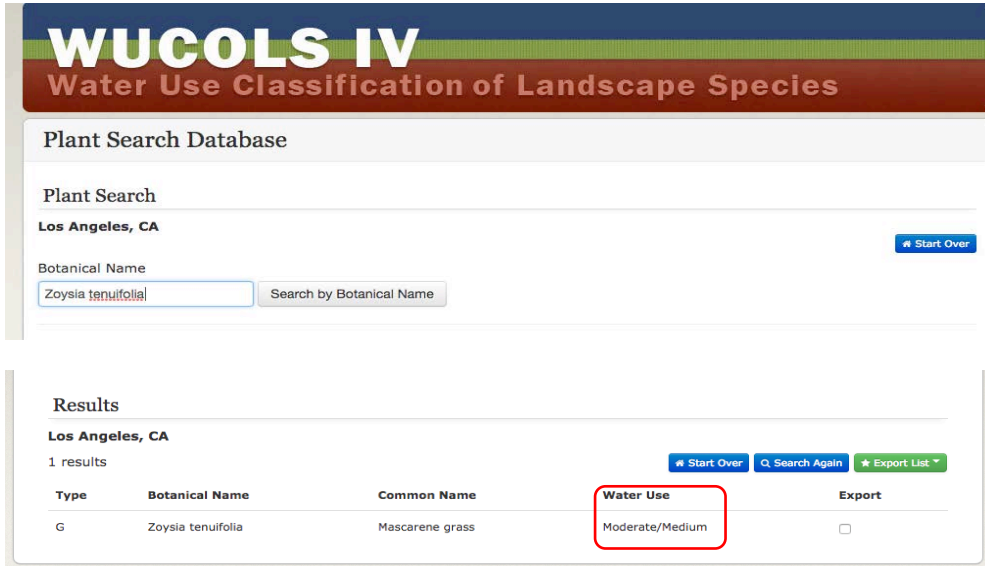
WUCOLS IV
Water Use Classification of Landscape Species

Plant Search Database

Plant Search

Los Angeles, CA

Start Over

Botanical Name

Zoysia tenuifolia

Search by Botanical Name

Results

Los Angeles, CA

1 results

Start Over
Search Again
Export List

| Type | Botanical Name | Common Name | Water Use | Export |
|---|---|---|---|---|
| G | Zoysia tenuifolia | Mascarene grass | Moderate/Medium | |